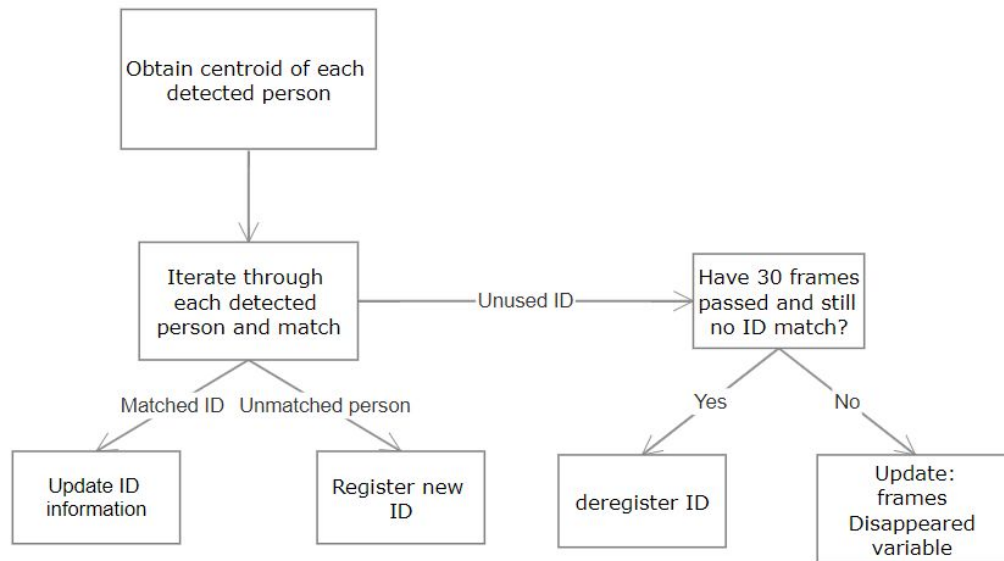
Obtain centroid of each detected person

Iterate through each detected person and match

Unused ID

Have 30 frames passed and still no ID match?

Matched ID

Unmatched person

Yes

No

Update ID information

Register new ID

deregister ID

Update: frames Disappeared variable